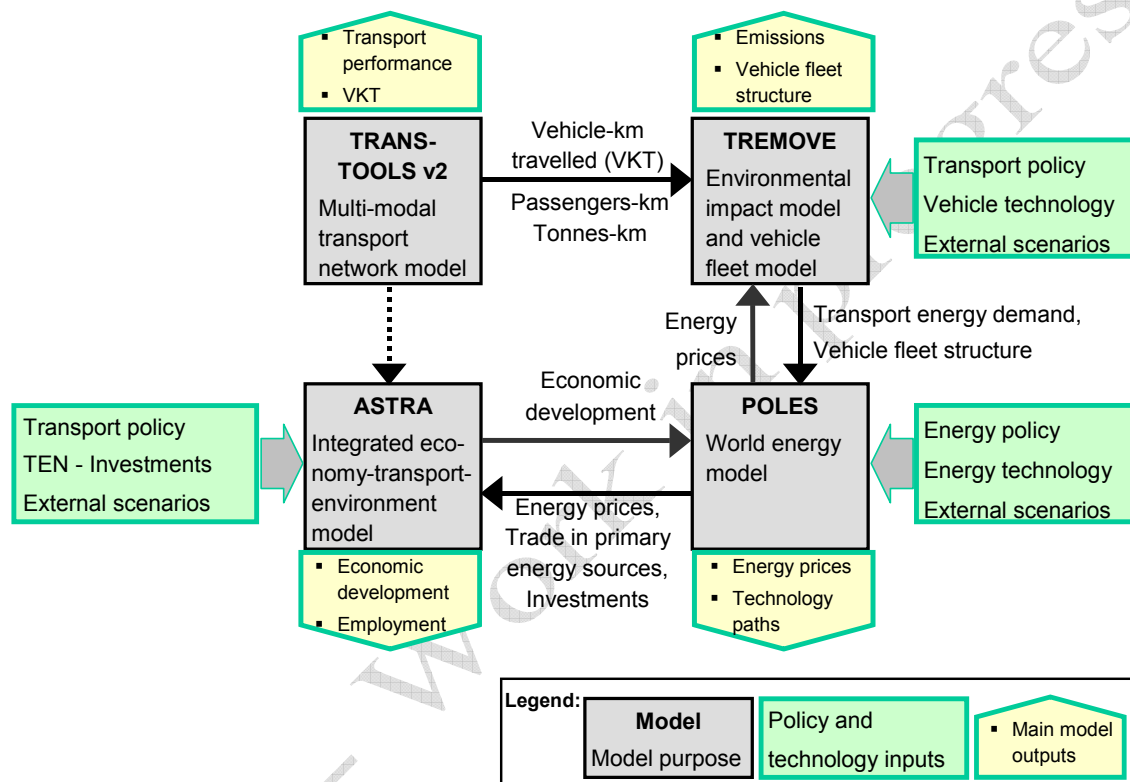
▪ Transport performance
▪ VKT

TRANS-TOOLS v2
Multi-modal transport network model

Vehicle-km travelled (VKT)
Passengers-km
Tonnes-km

▪ Emissions
▪ Vehicle fleet structure

TREMOVE
Environmental impact model and vehicle fleet model

Transport policy
Vehicle technology
External scenarios

Energy prices

Transport energy demand, Vehicle fleet structure

Transport policy
TEN - Investments
External scenarios

ASTRA
Integrated economy-transport-environment model

Economic development

POLES
World energy model

Energy policy
Energy technology
External scenarios

Energy prices, Trade in primary energy sources, Investments

▪ Economic development
▪ Employment

▪ Energy prices
▪ Technology paths

Legend:
Model
Model purpose
Policy and technology inputs
▪ Main model outputs